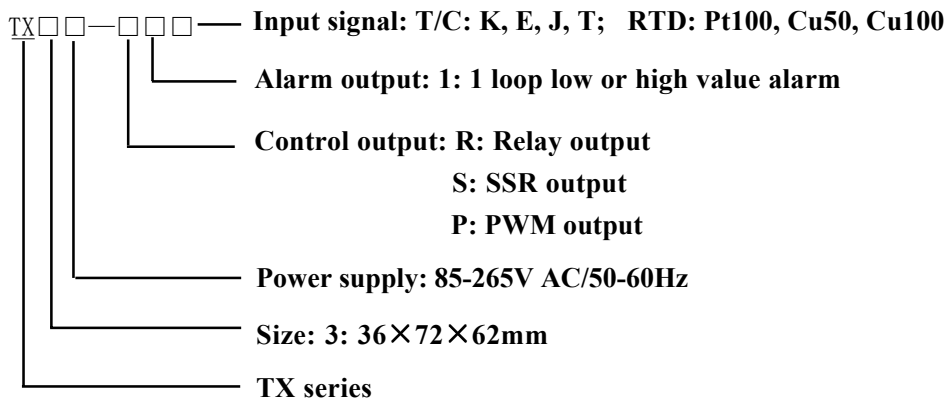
TX□□—□□□

Input signal: T/C: K, E, J, T; RTD: Pt100, Cu50, Cu100

Alarm output: 1: 1 loop low or high value alarm

Control output: R: Relay output
S: SSR output
P: PWM output

Power supply: 85-265V AC/50-60Hz

Size: 3: 36×72×62mm

TX series